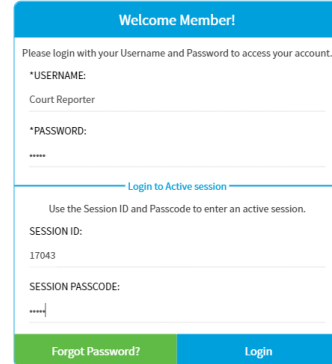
Welcome Member!

Please login with your Username and Password to access your account.

*USERNAME:

Court Reporter

*PASSWORD:

•••••

Login to Active session

Use the Session ID and Passcode to enter an active session.

SESSION ID:

17043

SESSION PASSCODE:

•••••

Forgot Password?

Login